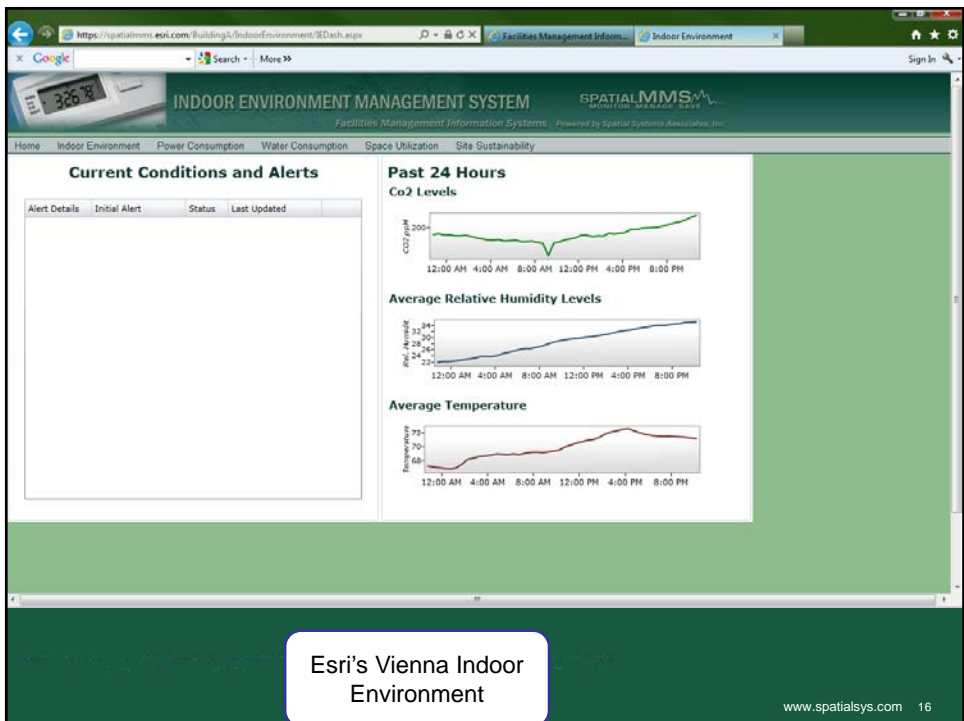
https://spatialmms.esri.com/BuildingA/IndoorEnvironment/IEDash.aspx

Facilities Management Inform...

Indoor Environment

Google

Search · More »

Sign In

3267

INDOOR ENVIRONMENT MANAGEMENT SYSTEM

SPATIALMMS
MONITOR MANAGE SAVE

Facilities Management Information Systems Powered by Spatial Systems Associates, Inc.

Home Indoor Environment Power Consumption Water Consumption Space Utilization Site Sustainability

Current Conditions and Alerts

| Alert Details | Initial Alert | Status | Last Updated |
|---|---|---|---|

Past 24 Hours

Co2 Levels

CO2 ppM

200

12:00 AM 4:00 AM 8:00 AM 12:00 PM 4:00 PM 8:00 PM

Average Relative Humidity Levels

Rel. Humidit

34 32 30 28 26 24 22

12:00 AM 4:00 AM 8:00 AM 12:00 PM 4:00 PM 8:00 PM

Average Temperature

Temperature

75 70 68

12:00 AM 4:00 AM 8:00 AM 12:00 PM 4:00 PM 8:00 PM

Esri's Vienna Indoor Environment

www.spatialsys.com 16